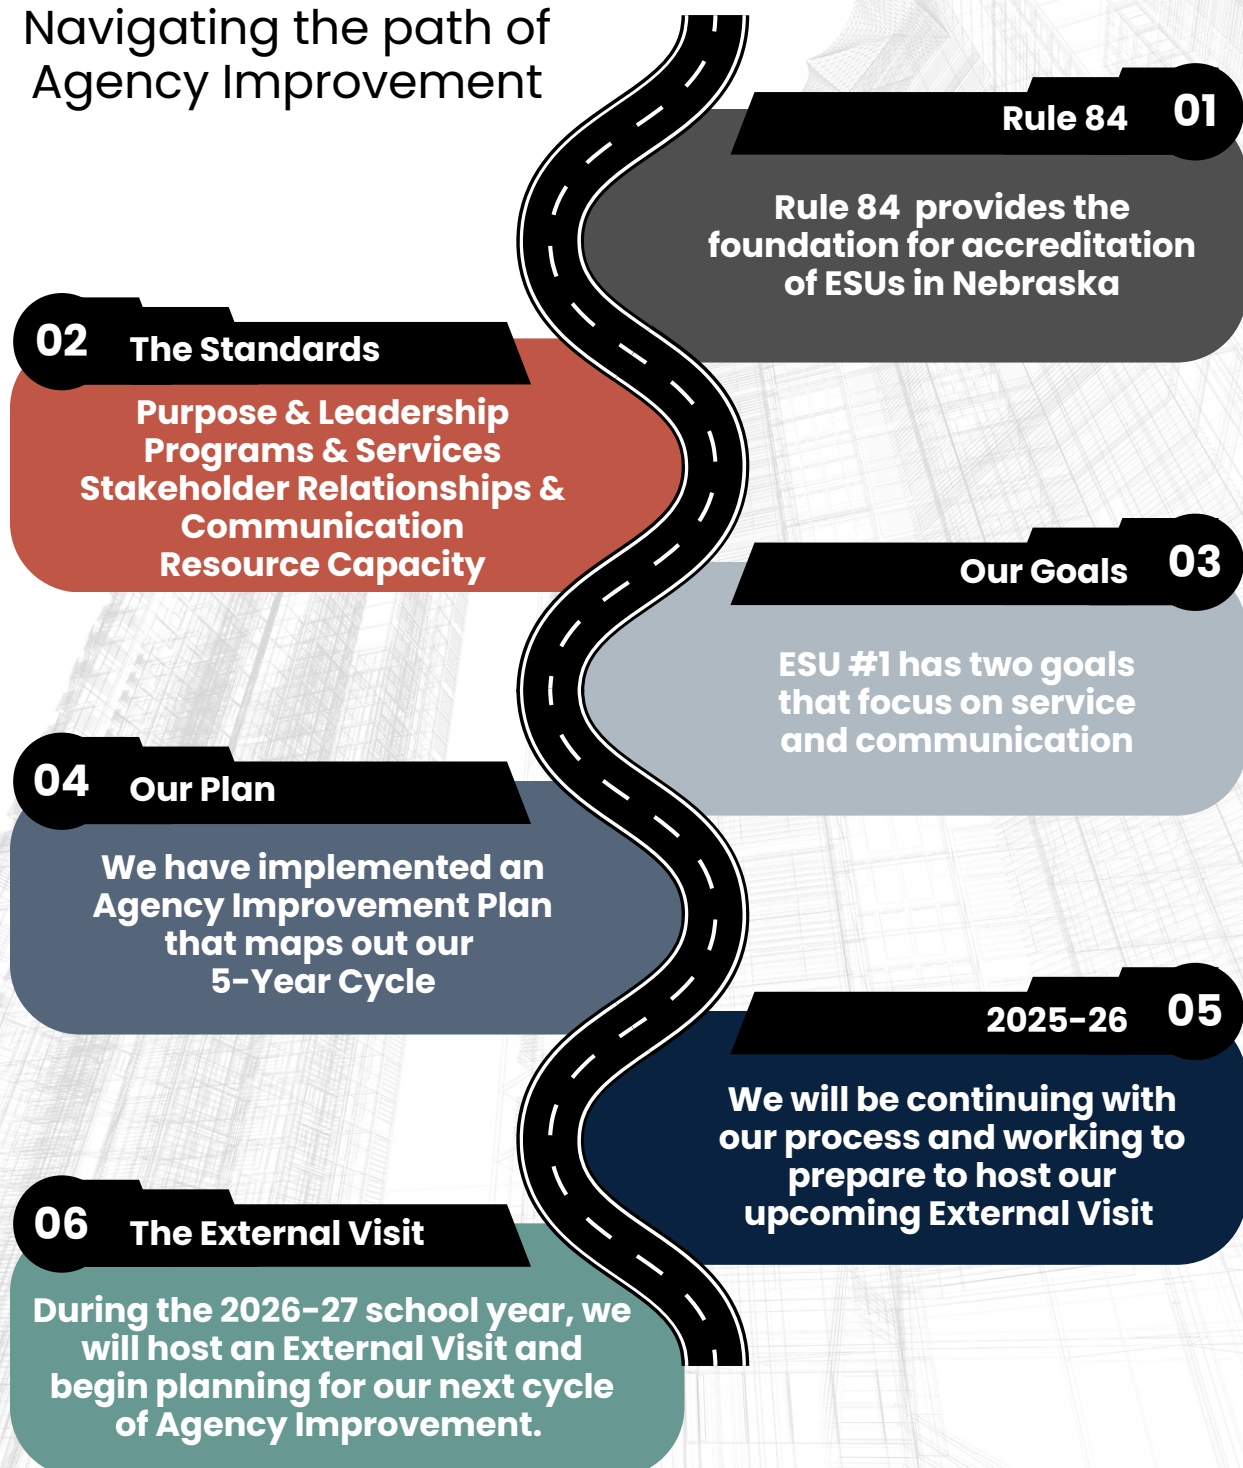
Navigating the path of Agency Improvement

Rule 84 01

Rule 84 provides the foundation for accreditation of ESUs in Nebraska

02 The Standards

Purpose & Leadership
Programs & Services
Stakeholder Relationships & Communication
Resource Capacity

Our Goals 03

ESU #1 has two goals that focus on service and communication

04 Our Plan

We have implemented an Agency Improvement Plan that maps out our 5-Year Cycle

2025-26 05

We will be continuing with our process and working to prepare to host our upcoming External Visit

06 The External Visit

During the 2026-27 school year, we will host an External Visit and begin planning for our next cycle of Agency Improvement.